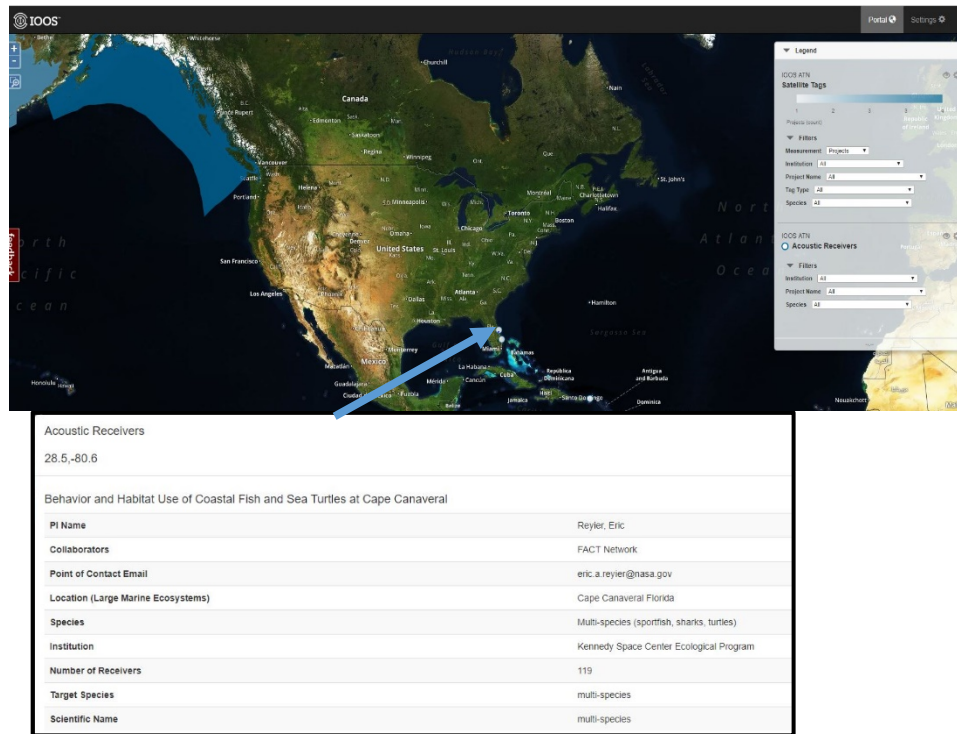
IOOS

Portal Settings

+
-

Feedback

Canada

Hudson Bay

Churchill

Edmonton

Saskatoon

Regina

Winnipeg

Vancouver

Seattle

Portland

Helena

Minneapolis

Chicago

Toronto

Montreal

Halifax

St. John's

Denver

Omaha

United States

St. Louis

San Francisco

Los Angeles

Dallas

Atlanta

Houston

Monterrey

Mexico

Guadalajara

La Habana

Cuba

Mérida

Cancún

Jamaica

Santo Domingo

Hamilton

Sargasso Sea

Honolulu

North Atlantic Ocean

North Pacific Ocean

Legend

IOOS ATN
Satellite Tags

Filters
Measurement Projects
Institution All
Project Name All
Tag Type All
Species All

IOOS ATN
Acoustic Receivers

Filters
Institution All
Project Name All
Species All

Acoustic Receivers

28.5,-80.6

Behavior and Habitat Use of Coastal Fish and Sea Turtles at Cape Canaveral

| PI Name | Reyler, Eric |
|---|---|
| Collaborators | FACT Network |
| Point of Contact Email | eric.a.reyier@nasa.gov |
| Location (Large Marine Ecosystems) | Cape Canaveral Florida |
| Species | Multi-species (sportfish, sharks, turtles) |
| Institution | Kennedy Space Center Ecological Program |
| Number of Receivers | 119 |
| Target Species | multi-species |
| Scientific Name | multi-species |